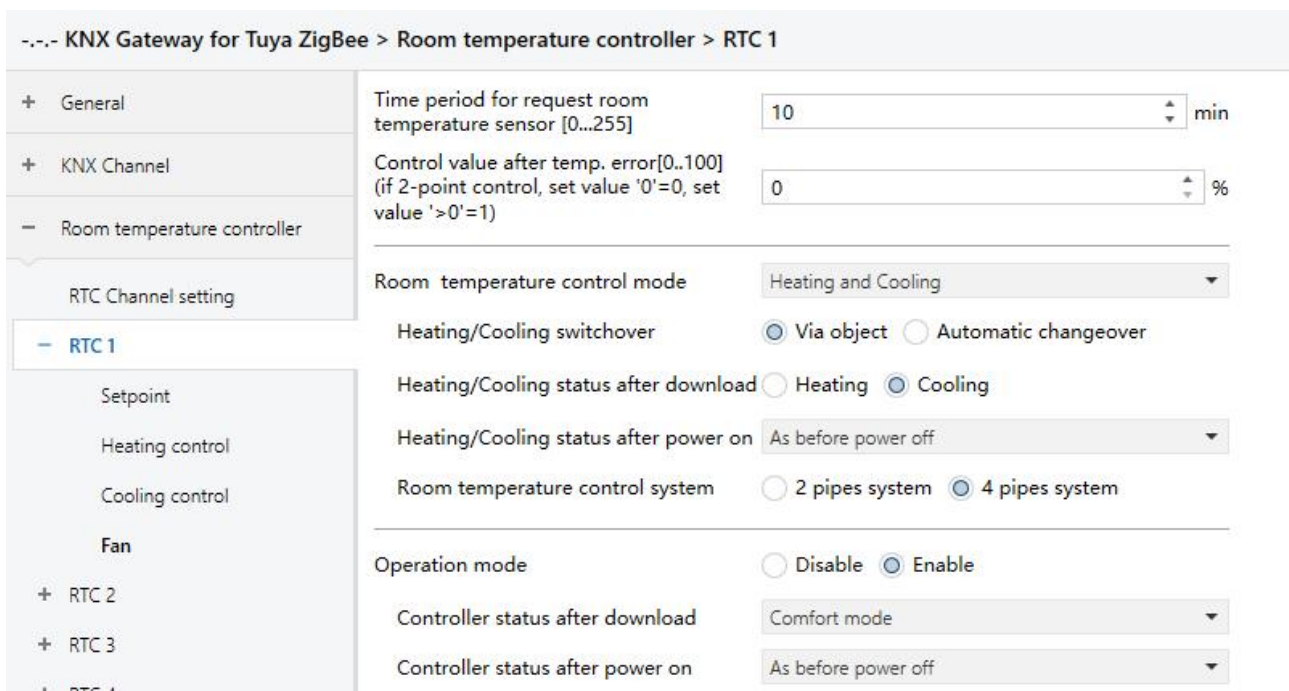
-.-.- KNX Gateway for Tuya ZigBee > Room temperature controller > RTC 1

+ General

+ KNX Channel

− Room temperature controller

RTC Channel setting

− RTC 1

Setpoint

Heating control

Cooling control

Fan

+ RTC 2

+ RTC 3

Time period for request room temperature sensor [0...255] | 10 | min

Control value after temp. error[0..100] (if 2-point control, set value '0'=0, set value '>0'=1) | 0 | %

Room temperature control mode | Heating and Cooling

Heating/Cooling switchover | Via object | Automatic changeover

Heating/Cooling status after download | Heating | Cooling

Heating/Cooling status after power on | As before power off

Room temperature control system | 2 pipes system | 4 pipes system

Operation mode | Disable | Enable

Controller status after download | Comfort mode

Controller status after power on | As before power off